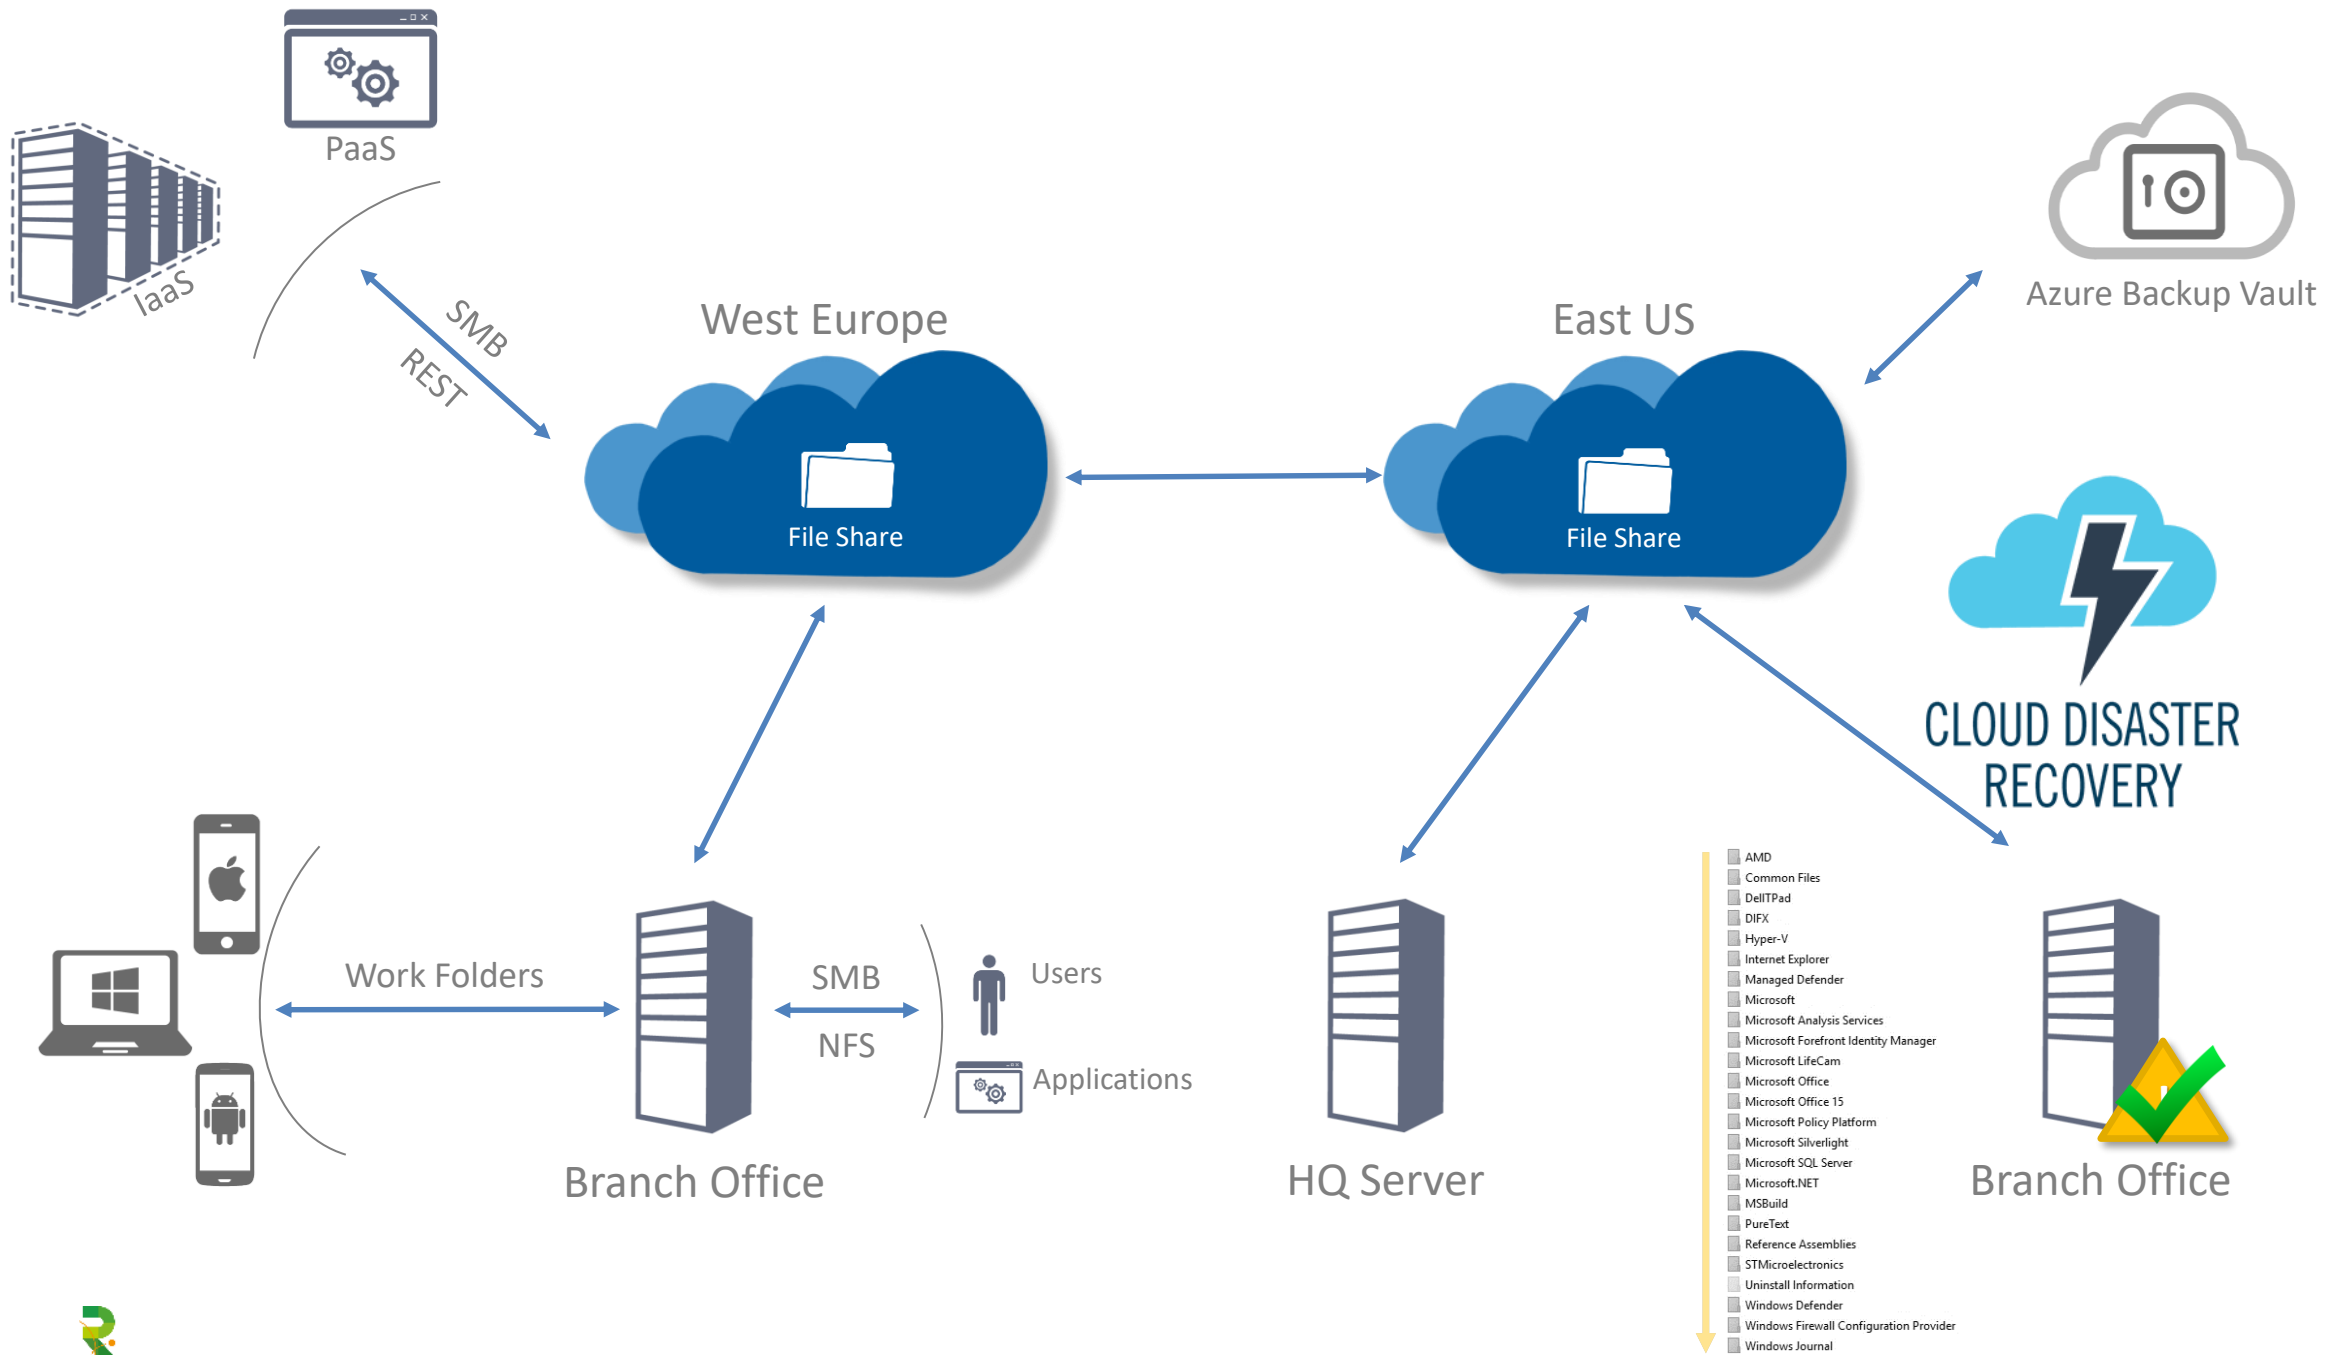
PaaS

IaaS

SMB

REST

West Europe

File Share

East US

File Share

Azure Backup Vault

CLOUD DISASTER RECOVERY

Work Folders

SMB

NFS

Users

Applications

Branch Office

HQ Server

AMD
Common Files
DellTPad
DIFX
Hyper-V
Internet Explorer
Managed Defender
Microsoft
Microsoft Analysis Services
Microsoft Forefront Identity Manager
Microsoft LifeCam
Microsoft Office
Microsoft Office 15
Microsoft Policy Platform
Microsoft Silverlight
Microsoft SQL Server
Microsoft.NET
MSBuild
PureText
Reference Assemblies
STMicroelectronics
Uninstall Information
Windows Defender
Windows Firewall Configuration Provider
Windows Journal

Branch Office